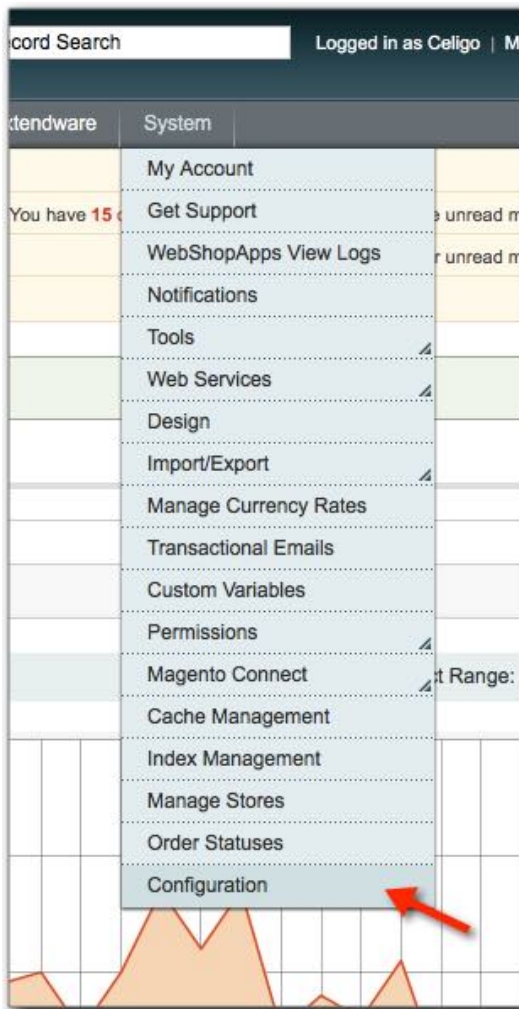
cord Search

Logged in as Celigo | M

tendware

System

You have 15

e unread m

r unread m

My Account

Get Support

WebShopApps View Logs

Notifications

Tools

Web Services

Design

Import/Export

Manage Currency Rates

Transactional Emails

Custom Variables

Permissions

Magento Connect

t Range:

Cache Management

Index Management

Manage Stores

Order Statuses

Configuration